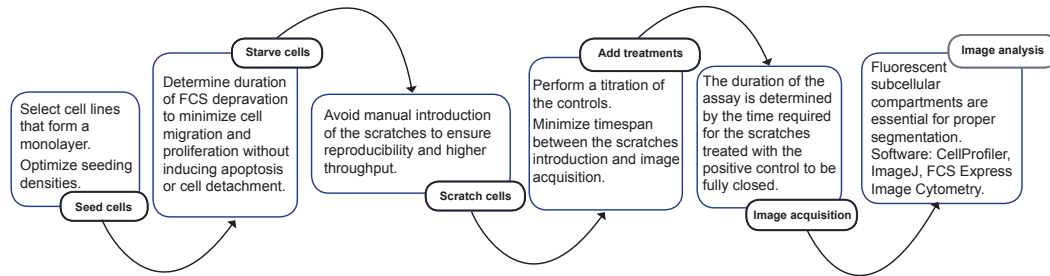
Select cell lines that form a monolayer.
Optimize seeding densities.

Seed cells

Starve cells

Determine duration of FCS depravation to minimize cell migration and proliferation without inducing apoptosis or cell detachment.

Avoid manual introduction of the scratches to ensure reproducibility and higher throughput.

Scratch cells

Add treatments

Perform a titration of the controls.
Minimize timespan between the scratches introduction and image acquisition.

The duration of the assay is determined by the time required for the scratches treated with the positive control to be fully closed.

Image acquisition

Image analysis

Fluorescent subcellular compartments are essential for proper segmentation.
Software: CellProfiler, ImageJ, FCS Express Image Cytometry.